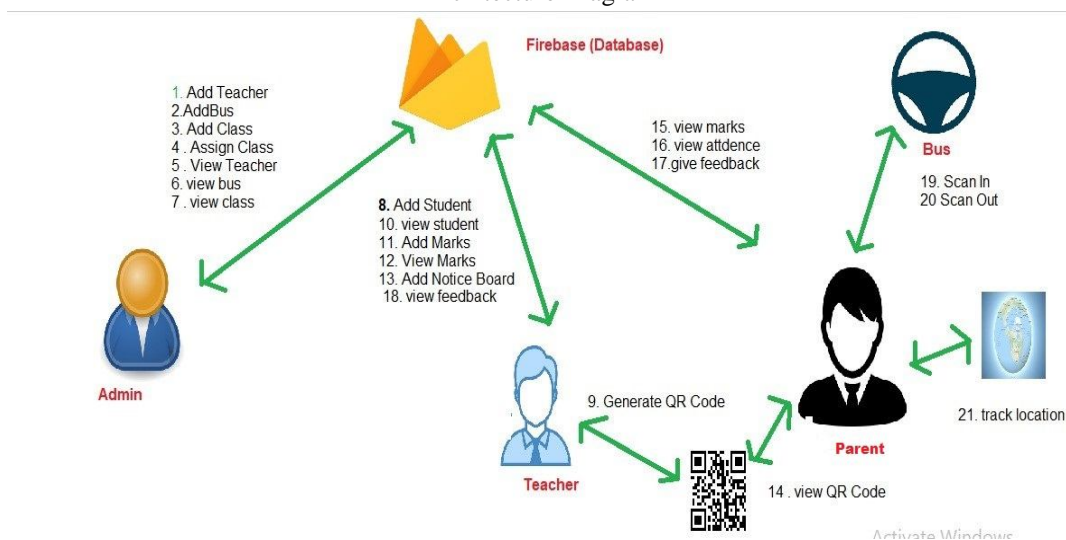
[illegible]

Firebase (Database)

1. Add Teacher
2.AddBus
3. Add Class
4 . Assign Class
5 . View Teacher
6. view bus
7 . view class

15. view marks
16. view attdence
17.give feedback

Bus

19. Scan In
20 Scan Out

8. Add Student
10. view student
11. Add Marks
12. View Marks
13. Add Notice Board
18. view feedback

Admin

9. Generate QR Code

Parent

21. track location

Teacher

14 . view QR Code

Activate Windows